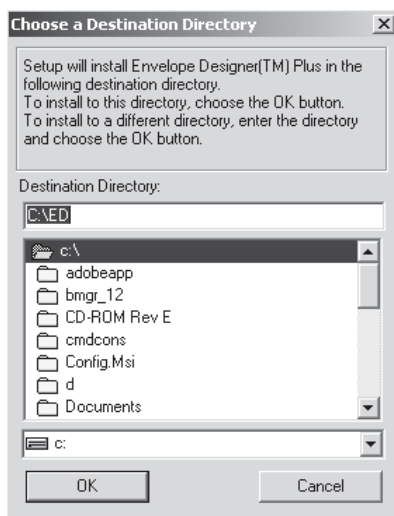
Choose a Destination Directory

Setup will install Envelope Designer(TM) Plus in the following destination directory.
To install to this directory, choose the OK button.
To install to a different directory, enter the directory and choose the OK button.

Destination Directory:

C:\ED

c:\
adobeapp
bmgr_12
CD-ROM Rev E
cmdcons
Config.Msi
d
Documents

c:

OK

Cancel